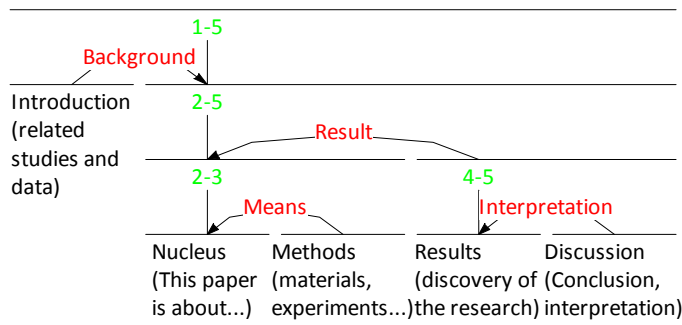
1-5
Background
Introduction (related studies and data)
2-5
Result
2-3
Means
4-5
Interpretation
Nucleus (This paper is about...)
Methods (materials, experiments...)
Results (discovery of the research)
Discussion (Conclusion, interpretation)